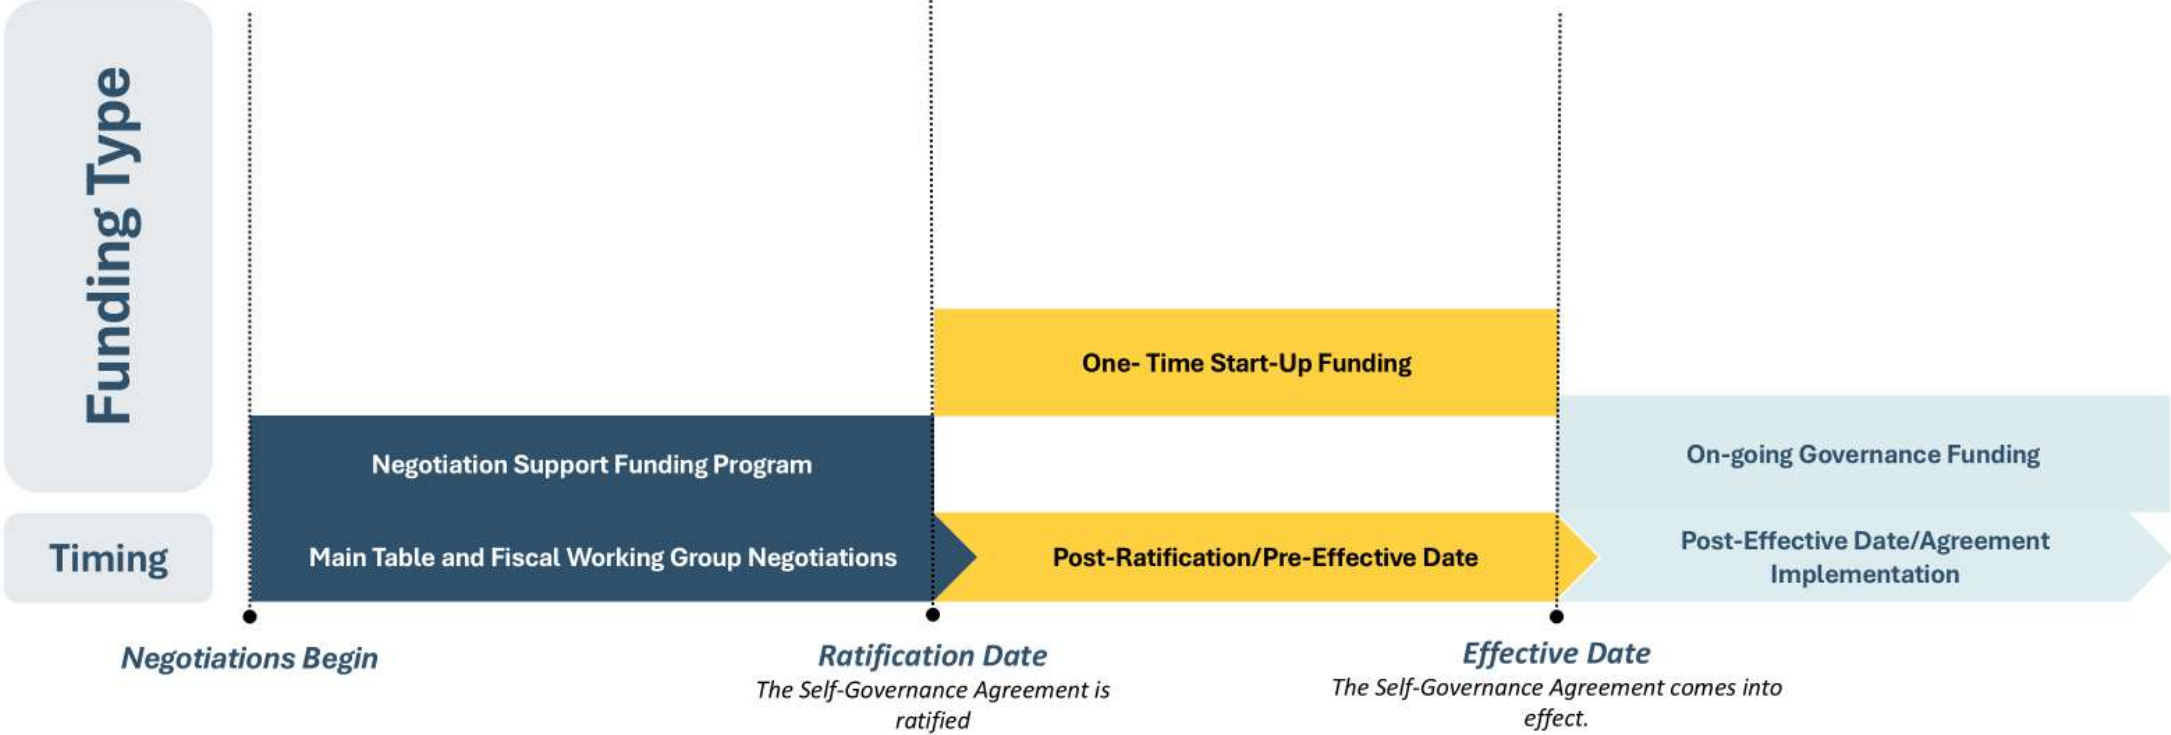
Funding Type

Timing

One- Time Start-Up Funding

Negotiation Support Funding Program

On-going Governance Funding

Main Table and Fiscal Working Group Negotiations

Post-Ratification/Pre-Effective Date

Post-Effective Date/Agreement Implementation

Negotiations Begin

Ratification Date
The Self-Governance Agreement is ratified

Effective Date
The Self-Governance Agreement comes into effect.